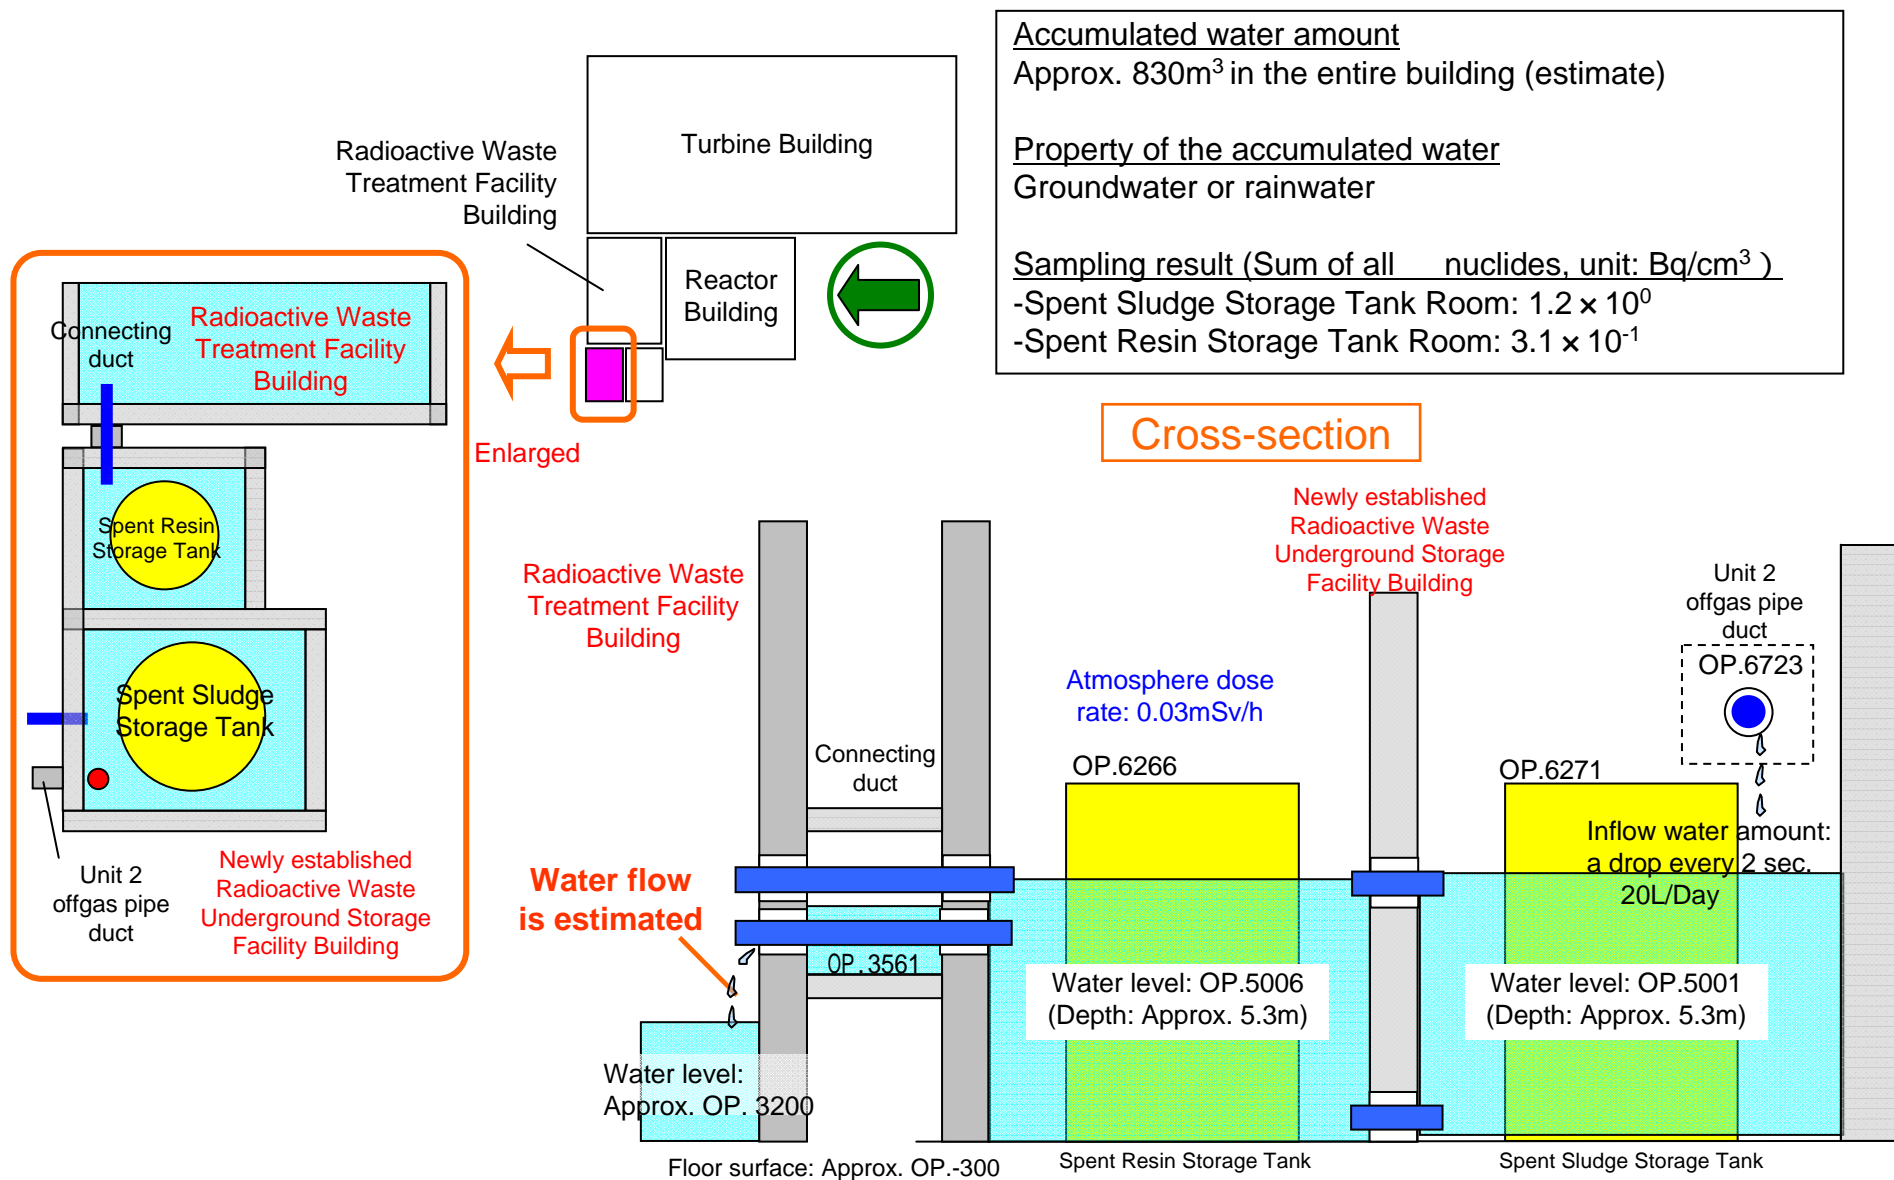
Accumulated water amount
Approx. 830m$^3$ in the entire building (estimate)

Property of the accumulated water
Groundwater or rainwater

Sampling result (Sum of all nuclides, unit: Bq/cm$^3$ )
-Spent Sludge Storage Tank Room: $1.2 \times 10^0$
-Spent Resin Storage Tank Room: $3.1 \times 10^{-1}$

Turbine Building

Radioactive Waste Treatment Facility Building

Reactor Building

Enlarged

Connecting duct

Radioactive Waste Treatment Facility Building

Spent Resin Storage Tank

Spent Sludge Storage Tank

Unit 2 offgas pipe duct

Newly established Radioactive Waste Underground Storage Facility Building

Cross-section

Radioactive Waste Treatment Facility Building

Newly established Radioactive Waste Underground Storage Facility Building

Unit 2 offgas pipe duct

OP.6723

Atmosphere dose rate: 0.03mSv/h

Connecting duct

OP.6266

OP.6271

Inflow water amount: a drop every 2 sec. 20L/Day

Water flow is estimated

OP.3561

Water level: OP.5006 (Depth: Approx. 5.3m)

Water level: OP.5001 (Depth: Approx. 5.3m)

Water level: Approx. OP. 3200

Floor surface: Approx. OP.-300

Spent Resin Storage Tank

Spent Sludge Storage Tank